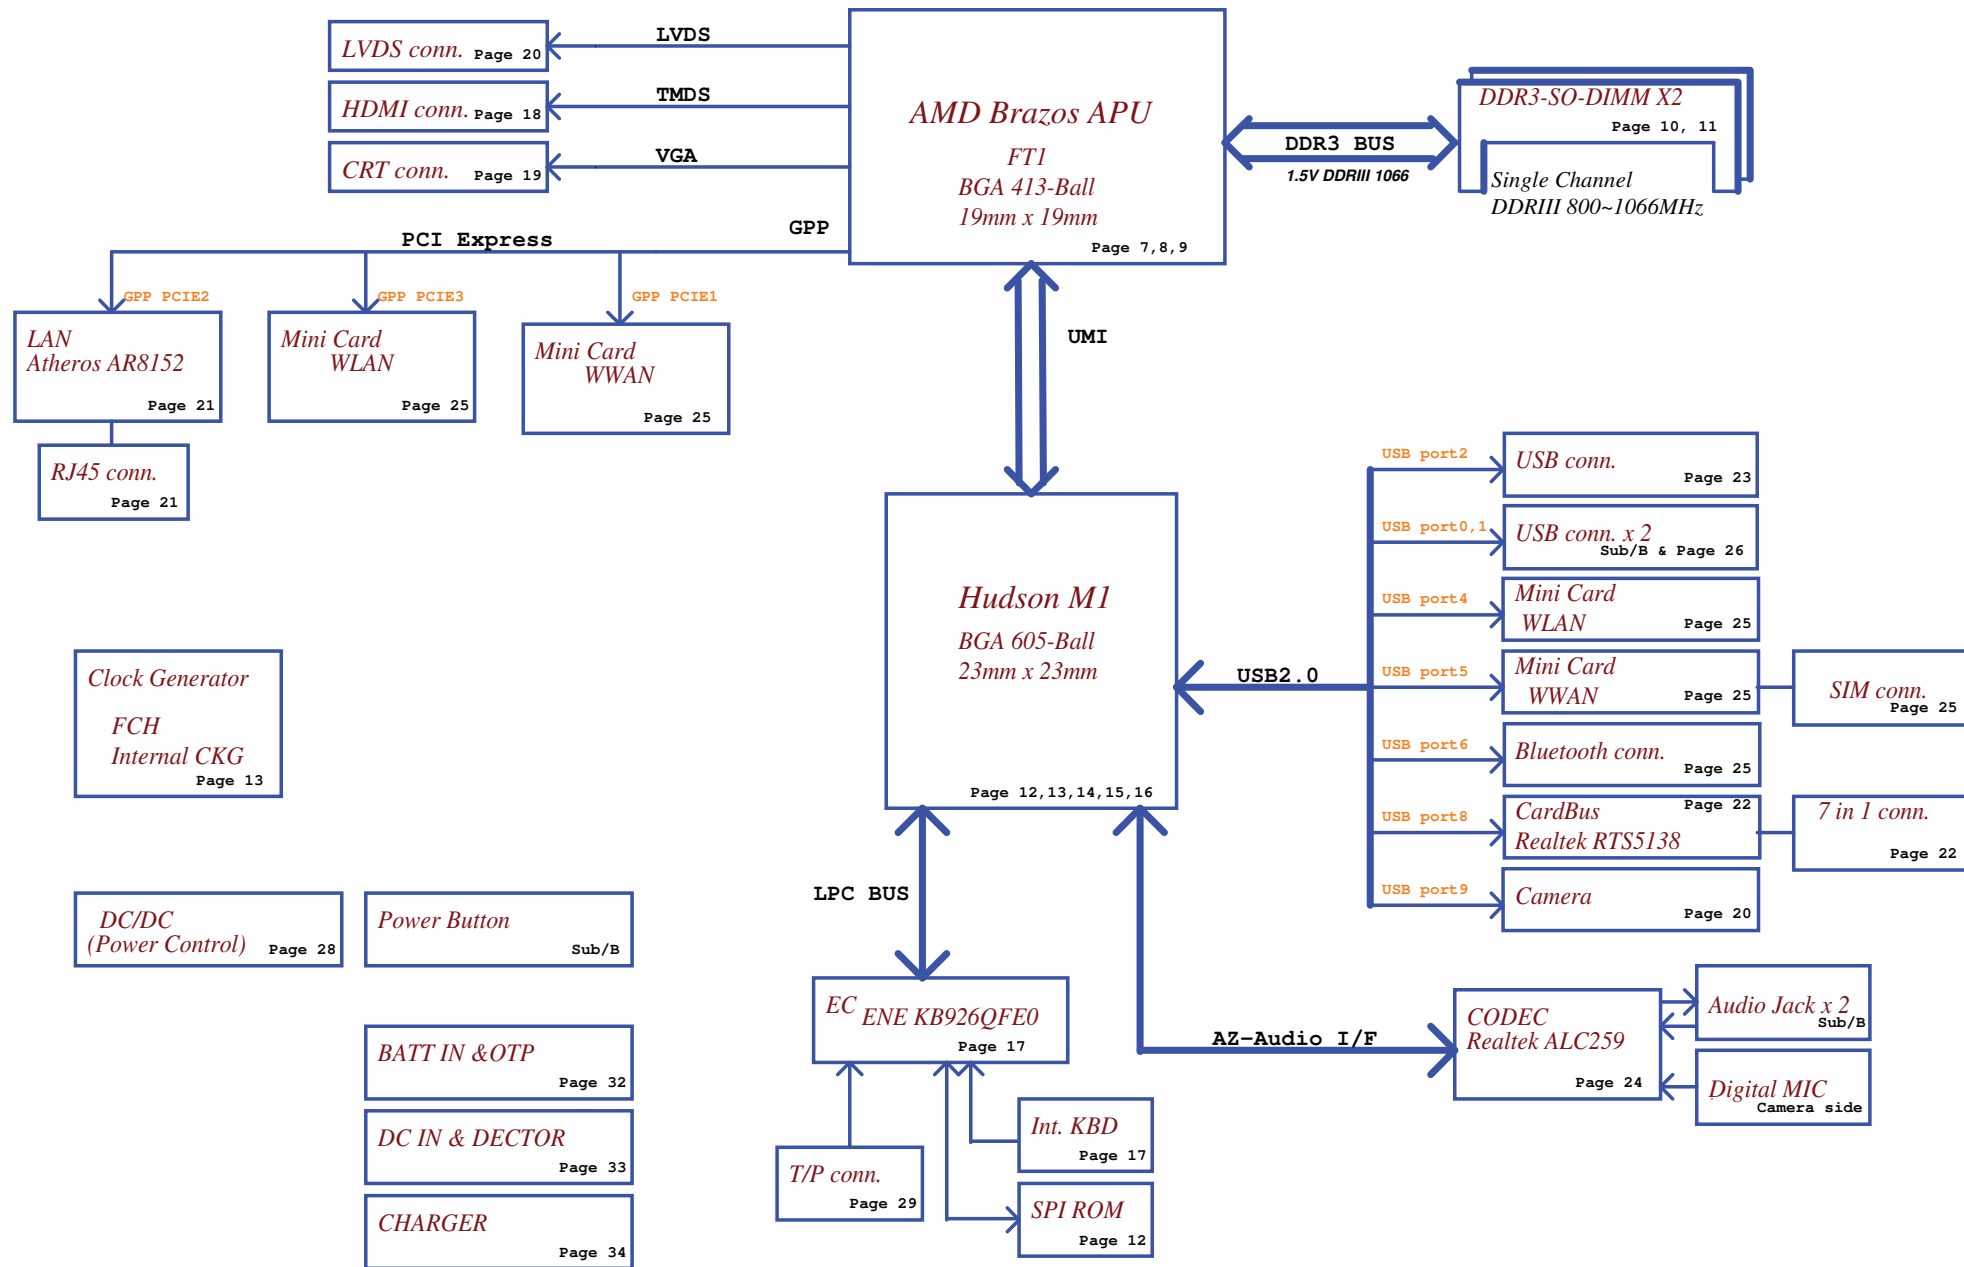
LVDS conn. Page 20
LVDS
HDMI conn. Page 18
TMDS
CRT conn. Page 19
VGA

AMD Brazos APU
FT1
BGA 413-Ball
19mm x 19mm
Page 7,8,9

DDR3 BUS
1.5V DDRIII 1066

DDR3-SO-DIMM X2
Page 10, 11
Single Channel
DDRIII 800~1066MHz

PCI Express
GPP

GPP PCIE2
LAN
Atheros AR8152
Page 21

GPP PCIE3
Mini Card
WLAN
Page 25

GPP PCIE1
Mini Card
WWAN
Page 25

RJ45 conn.
Page 21

UMI

Hudson M1
BGA 605-Ball
23mm x 23mm
Page 12,13,14,15,16

USB2.0

USB port2
USB conn. Page 23
USB port0,1
USB conn. x 2
Sub/B & Page 26
USB port4
Mini Card
WLAN Page 25
USB port5
Mini Card
WWAN Page 25
SIM conn.
Page 25
USB port6
Bluetooth conn. Page 25
USB port8
CardBus Page 22
Realtek RTS5138
7 in 1 conn.
Page 22
USB port9
Camera Page 20

Clock Generator
FCH
Internal CKG
Page 13

LPC BUS

DC/DC
(Power Control) Page 28
Power Button
Sub/B

EC ENE KB926QFE0
Page 17

AZ-Audio I/F

CODEC
Realtek ALC259
Page 24

Audio Jack x 2
Sub/B
Digital MIC
Camera side

BATT IN &OTP
Page 32
DC IN & DECTOR
Page 33
CHARGER
Page 34

T/P conn.
Page 29
Int. KBD
Page 17
SPI ROM
Page 12